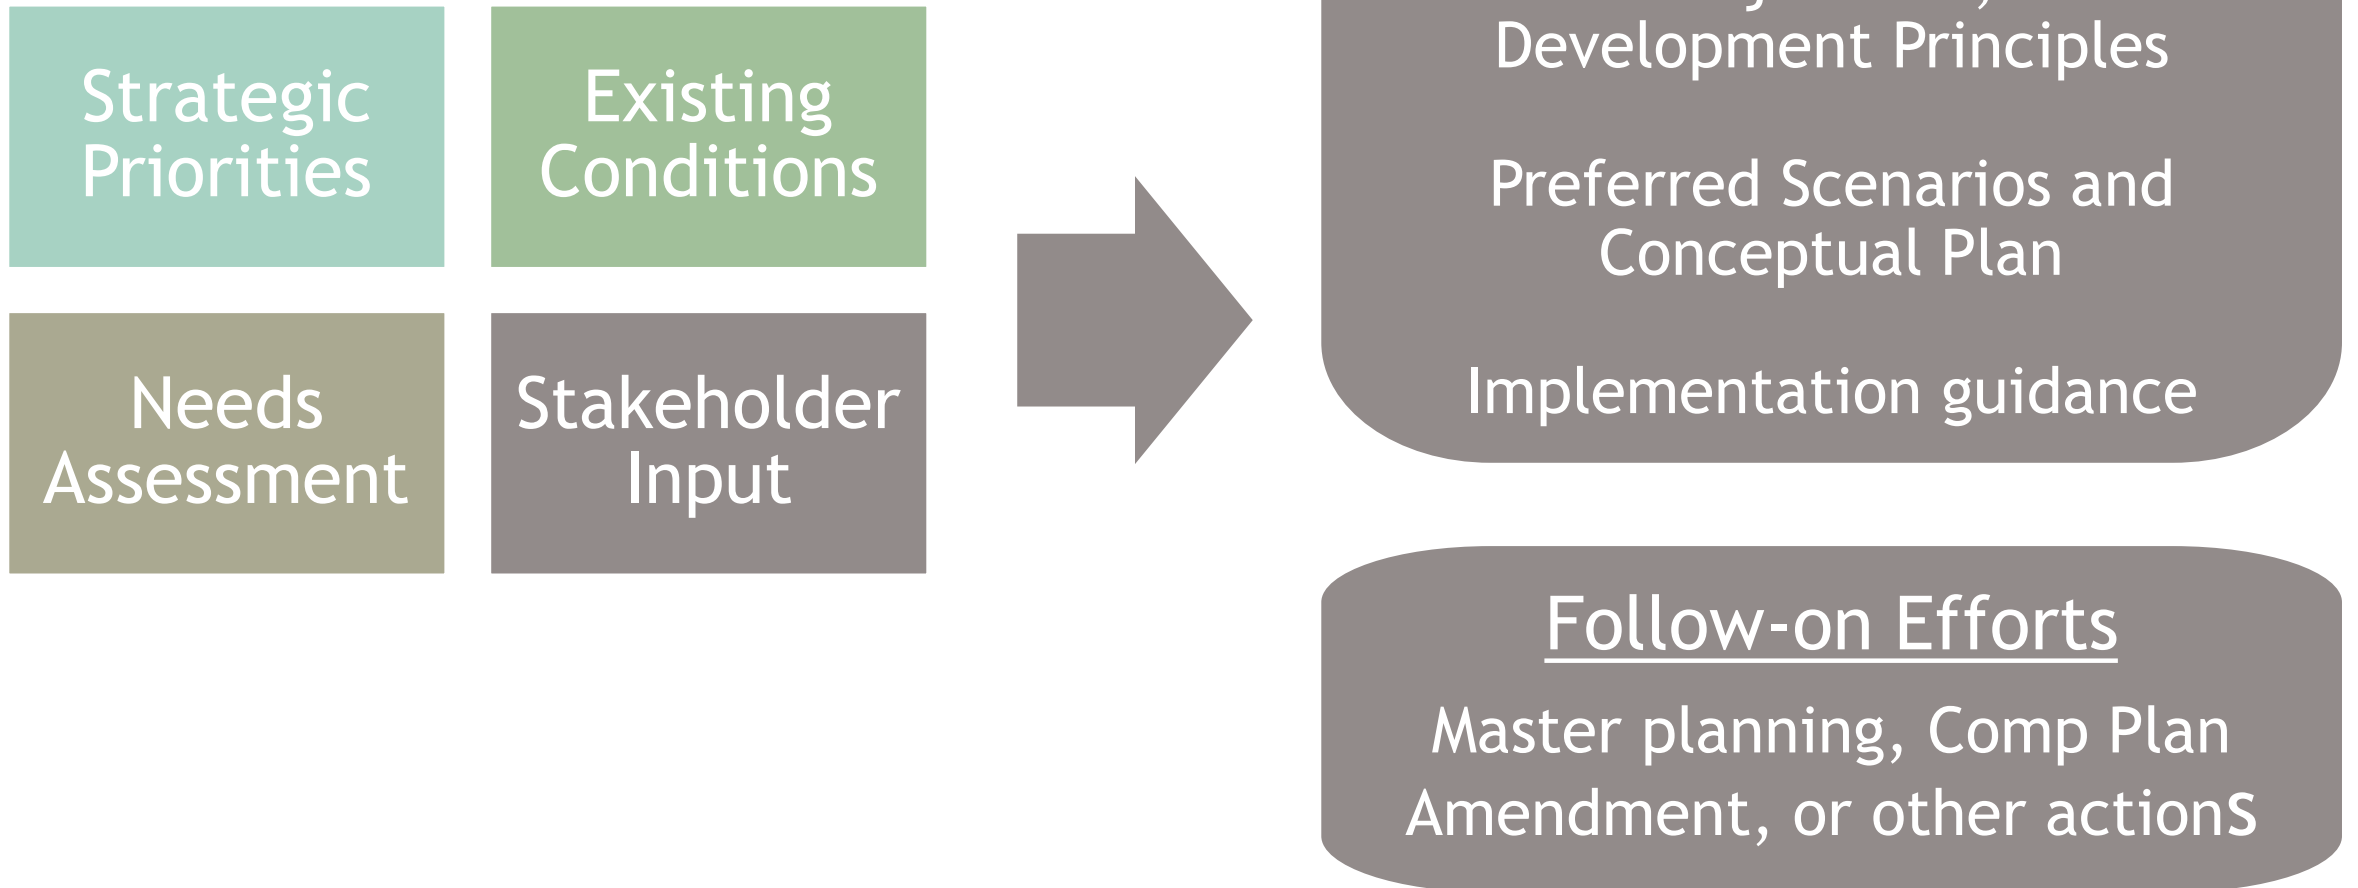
Strategic Priorities

Existing Conditions

Needs Assessment

Stakeholder Input

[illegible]
Development Principles

Preferred Scenarios and Conceptual Plan

Implementation guidance

Follow-on Efforts

Master planning, Comp Plan Amendment, or other actions